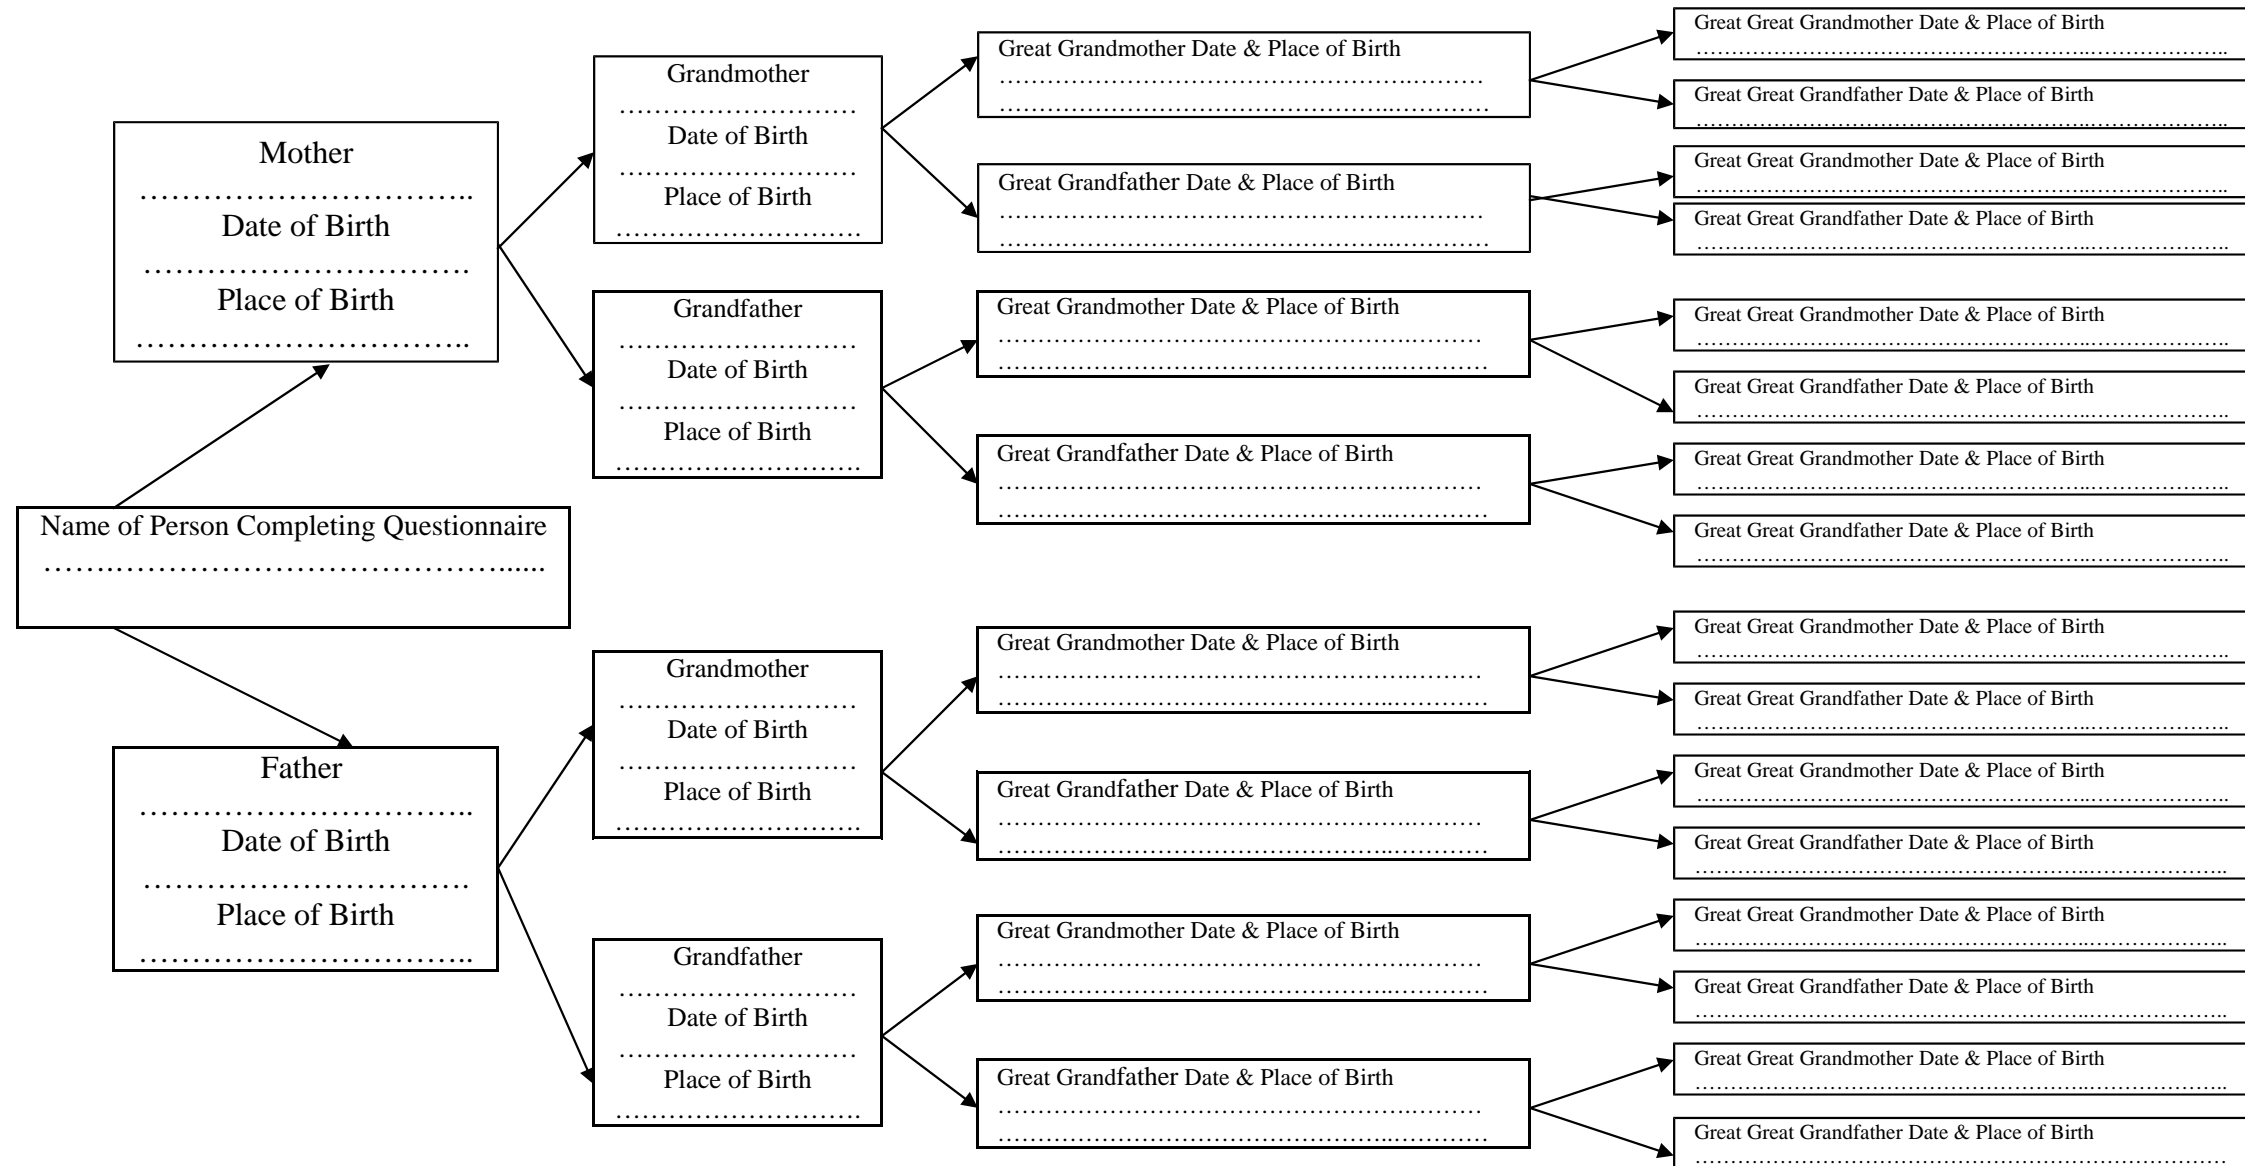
Name of Person Completing Questionnaire
…………………………………………......

Mother
……………………………..
Date of Birth
…………………………….
Place of Birth
……………………………..

Grandmother
……………………..
Date of Birth
……………………..
Place of Birth
………………………

Great Grandmother Date & Place of Birth
…………………………………………………
…………………………………………………

Great Great Grandmother Date & Place of Birth
……………………………………………………………..

Great Great Grandfather Date & Place of Birth
……………………………………………………………..

Great Grandfather Date & Place of Birth
…………………………………………………
…………………………………………………

Great Great Grandmother Date & Place of Birth
……………………………………………………………..

Great Great Grandfather Date & Place of Birth
……………………………………………………………..

Grandfather
……………………..
Date of Birth
……………………..
Place of Birth
………………………

Great Grandmother Date & Place of Birth
…………………………………………………
…………………………………………………

Great Great Grandmother Date & Place of Birth
……………………………………………………………..

Great Great Grandfather Date & Place of Birth
……………………………………………………………..

Great Grandfather Date & Place of Birth
…………………………………………………
…………………………………………………

Great Great Grandmother Date & Place of Birth
……………………………………………………………..

Great Great Grandfather Date & Place of Birth
……………………………………………………………..

Father
……………………………..
Date of Birth
…………………………….
Place of Birth
……………………………..

Grandmother
……………………..
Date of Birth
……………………..
Place of Birth
………………………

Great Grandmother Date & Place of Birth
…………………………………………………
…………………………………………………

Great Great Grandmother Date & Place of Birth
……………………………………………………………..

Great Great Grandfather Date & Place of Birth
……………………………………………………………..

Great Grandfather Date & Place of Birth
…………………………………………………
…………………………………………………

Great Great Grandmother Date & Place of Birth
……………………………………………………………..

Great Great Grandfather Date & Place of Birth
……………………………………………………………..

Grandfather
……………………..
Date of Birth
……………………..
Place of Birth
………………………

Great Grandmother Date & Place of Birth
…………………………………………………
…………………………………………………

Great Great Grandmother Date & Place of Birth
……………………………………………………………..

Great Great Grandfather Date & Place of Birth
……………………………………………………………..

Great Grandfather Date & Place of Birth
…………………………………………………
…………………………………………………

Great Great Grandmother Date & Place of Birth
……………………………………………………………..

Great Great Grandfather Date & Place of Birth
……………………………………………………………..